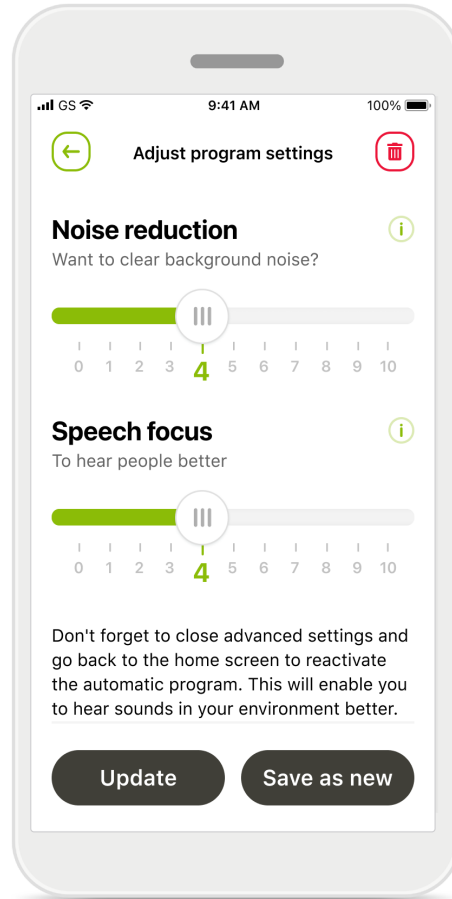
GS 9:41 AM 100%

Adjust program settings

Noise reduction
Want to clear background noise?

0 1 2 3 4 5 6 7 8 9 10

Speech focus
To hear people better

0 1 2 3 4 5 6 7 8 9 10

Don't forget to close advanced settings and go back to the home screen to reactivate the automatic program. This will enable you to hear sounds in your environment better.

Update
Save as new